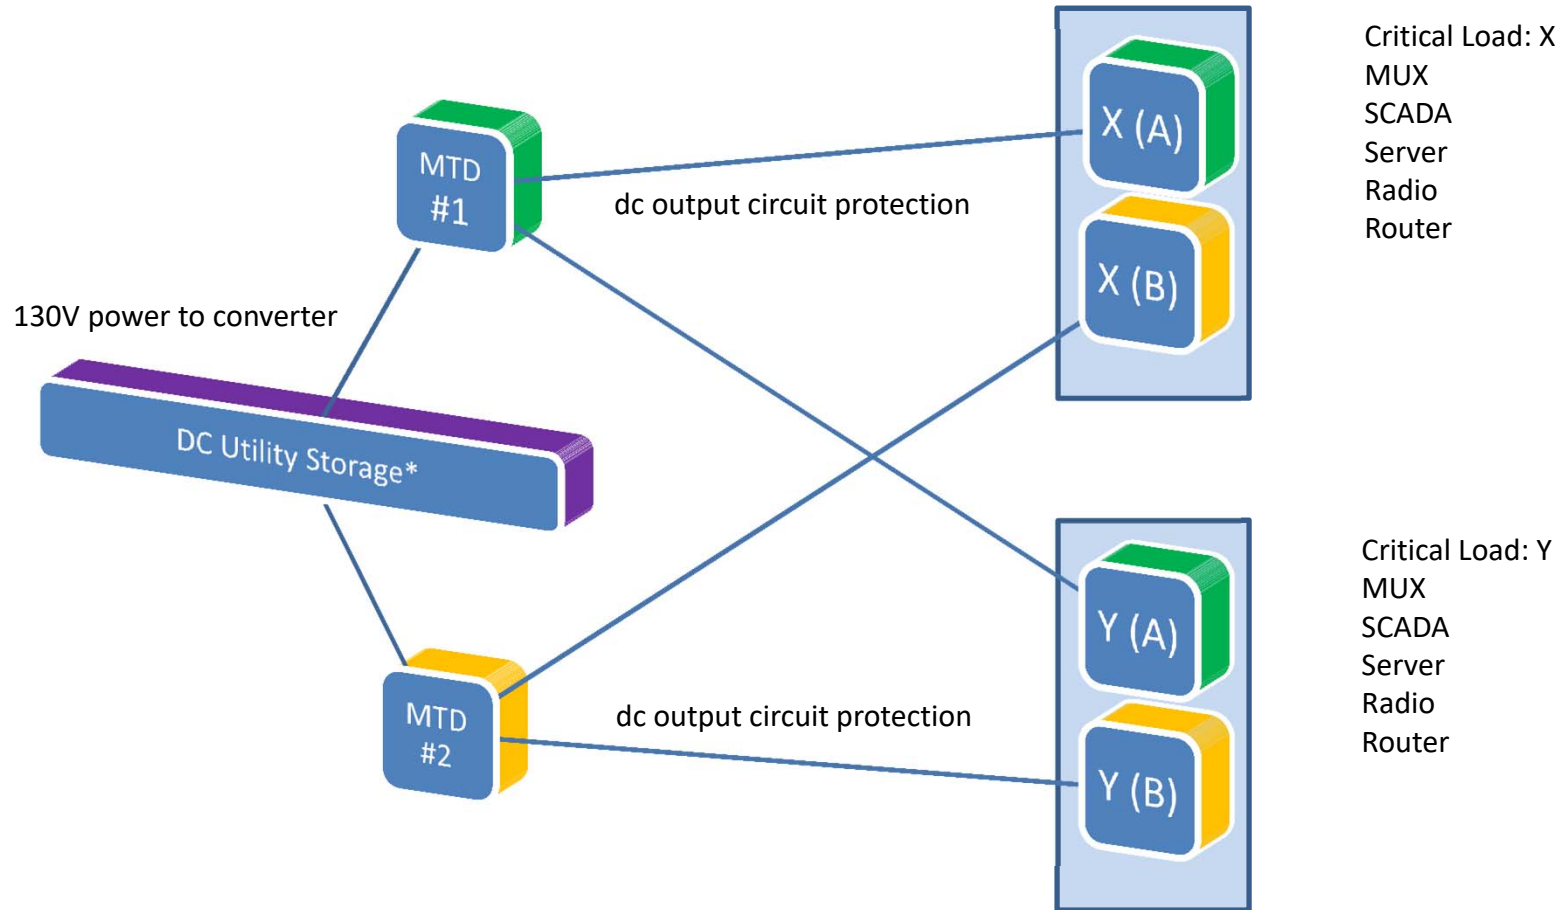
MTD #1

dc output circuit protection

X (A)

X (B)

Critical Load: X
MUX
SCADA
Server
Radio
Router

130V power to converter

DC Utility Storage*

MTD #2

dc output circuit protection

Y (A)

Y (B)

Critical Load: Y
MUX
SCADA
Server
Radio
Router